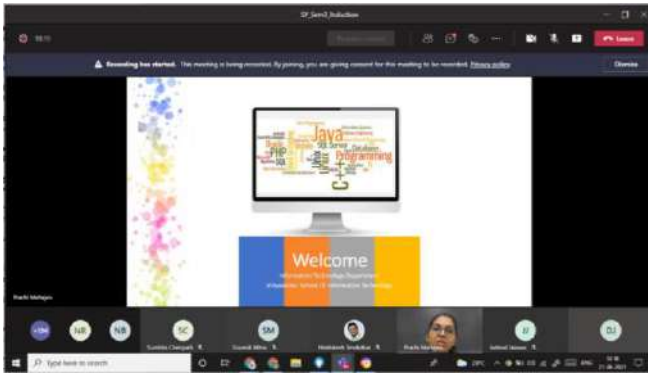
SY_Sem3_Induction

Leave

Recording has started. This meeting is being recorded. By joining, you are giving consent for this meeting to be recorded. Privacy policy

Dismiss

Java

PHP

SQL Server

Programming

Database

C

Welcome

Information Technology Department

Prachi Mahajan

+194

NB

NB

SC

SM

Sumitra Chatterjee

Soumik Mitra

Prachi Mahajan

Jashvir Jaiswal

DJ

Type here to search

ENG